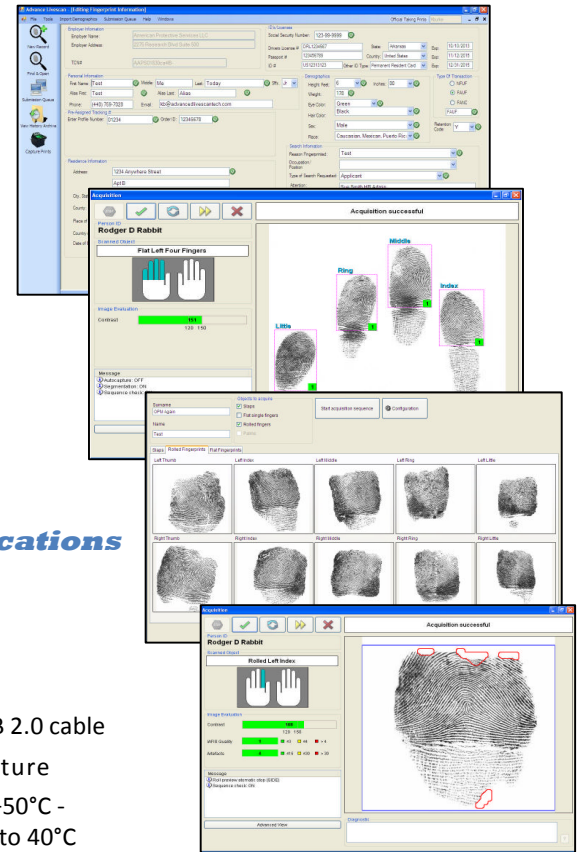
Advance Livescan - [Editing Fingerprint Information]

File Tools Import Demographics Submission Queue Help Windows

New Record

Find & Open

Submission Queue

View History Archive

Capture Prints

Employer Information

Employer Name: American Protective Services LLC

Employer Address: 2570 Research Blvd Suite 820

TCN#: AAP5I1030Ln49

Personal Information

First Name: Test Middle: Ma Last: Today Sfx: Jr

Alias First: Test Alias Last: Alias

Phone: (443) 759-7029 Email: kb@advancedlivescantech.com

Pre-Assigned Tracking ID

Enter Profile Number: 01234 Order ID: 12349678

Residence Information

Address: 1234 Anywhere Street

Apt B

City, St

County

Place of

Country

Date of

ID Licenses

Social Security Number: 123-69-8686

Drivers License #: DFL1234567 State: Arkansas Exp: 10/13/2013

Passport #: 123456789 Country: United States Exp: 11/12/2015

ID #: US12313123 Other ID Type: Permanent Resident Card Exp: 12/31/2015

Demographics

Height Feet: 6 Inches: 00

Weight: 170

Eye Color: Green

Hair Color: Black

Sex: Male

Race: Caucasian, Mexican, Puerto Ric

Type Of Transaction

NFUF

FAUF

FANC

FAUF

Retention Code: Y

Search Information

Reason Fingerprinted: Test

Occupation / Position

Type of Search Requested: Applicant

Attention: Sue Smith HR Admin

Acquisition

Acquisition successful

Person ID

Rodger D Rabbit

Scanned Object

Flat Left Four Fingers

Image Evaluation

Contrast 151

120 150

Message

Autocapture : OFF

Segmentation : ON

Sequence check : ON

Middle

Ring

Index

Little

Surname

OPN Again

Name

Test

Objects to acquire

Slaps

Flat single fingers

Rolled fingers

Palms

Start acquisition sequence

Configuration

Slaps Rolled Fingerprints Flat Fingerprints

Left Thumb Left Index Left Middle Left Ring Left Little

Right Thumb Right Index Right Middle Right Ring Right Little

cations

Acquisition

Acquisition successful

Person ID

Rodger D Rabbit

Scanned Object

Rolled Left Index

Image Evaluation

Contrast 169

120 150

NFIQ Quality

Artefacts

Message

Roll preview: automatic stop (ISIS)

Sequence check: ON

Advanced View

Diagnostic

3 2.0 cable

ture

-50°C -

to 40°C